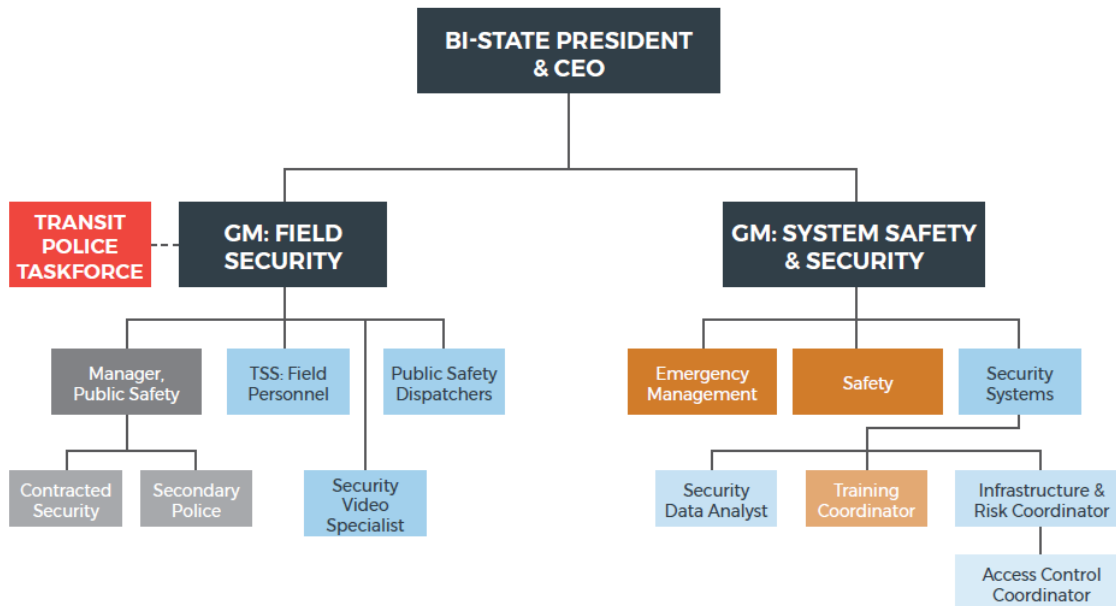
BI-STATE PRESIDENT & CEO

TRANSIT POLICE TASKFORCE

GM: FIELD SECURITY

GM: SYSTEM SAFETY & SECURITY

Manager, Public Safety

TSS: Field Personnel

Public Safety Dispatchers

Contracted Security

Secondary Police

Security Video Specialist

Emergency Management

Safety

Security Systems

Security Data Analyst

Training Coordinator

Infrastructure & Risk Coordinator

Access Control Coordinator